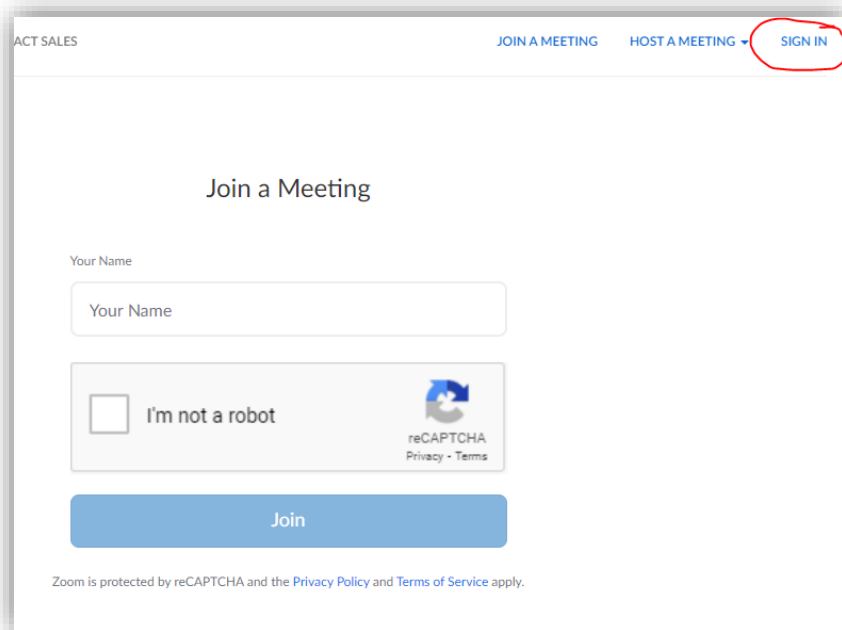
ACT SALES

JOIN A MEETING HOST A MEETING SIGN IN

Join a Meeting

Your Name

Your Name

I'm not a robot

reCAPTCHA
Privacy - Terms

Join

Zoom is protected by reCAPTCHA and the Privacy Policy and Terms of Service apply.